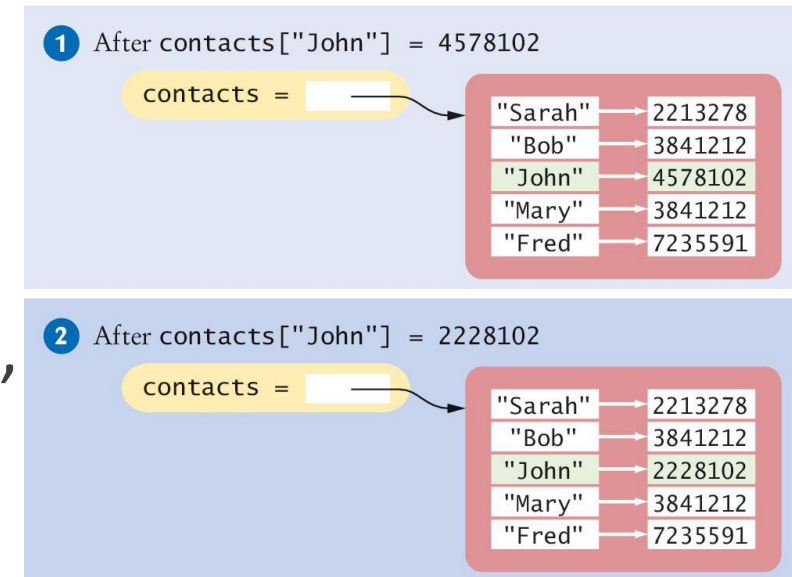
1 After contacts["John"] = 4578102

contacts =

"Sarah" 2213278
"Bob" 3841212
"John" 4578102
"Mary" 3841212
"Fred" 7235591

2 After contacts["John"] = 2228102

contacts =

"Sarah" 2213278
"Bob" 3841212
"John" 2228102
"Mary" 3841212
"Fred" 7235591